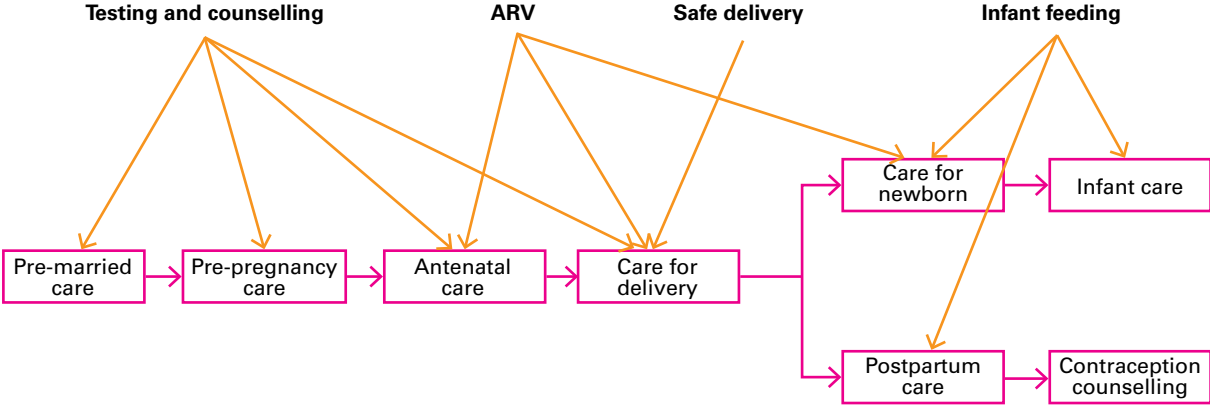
Testing and counselling

ARV

Safe delivery

Infant feeding

Pre-married care

Pre-pregnancy care

Antenatal care

Care for delivery

Care for newborn

Infant care

Postpartum care

Contraception counselling